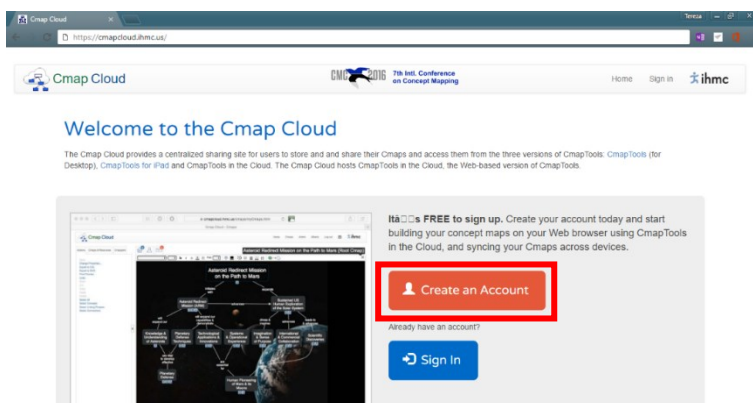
Cmap Cloud ×

Teresa

https://cmapcloud.ihmc.us/

Cmap Cloud

CMC 2016 7th Intl. Conference on Concept Mapping

Home Sign in ihmc

Welcome to the Cmap Cloud

The Cmap Cloud provides a centralized sharing site for users to store and and share their Cmaps and access them from the three versions of CmapTools: CmapTools (for Desktop), CmapTools for iPad and CmapTools in the Cloud. The Cmap Cloud hosts CmapTools in the Cloud, the Web-based version of CmapTools.

Cmap Cloud

Asteroid Redirect Mission on the Path to Mars

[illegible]

Itâ□□s FREE to sign up. Create your account today and start building your concept maps on your Web browser using CmapTools in the Cloud, and syncing your Cmaps across devices.

Create an Account

Already have an account?

Sign In